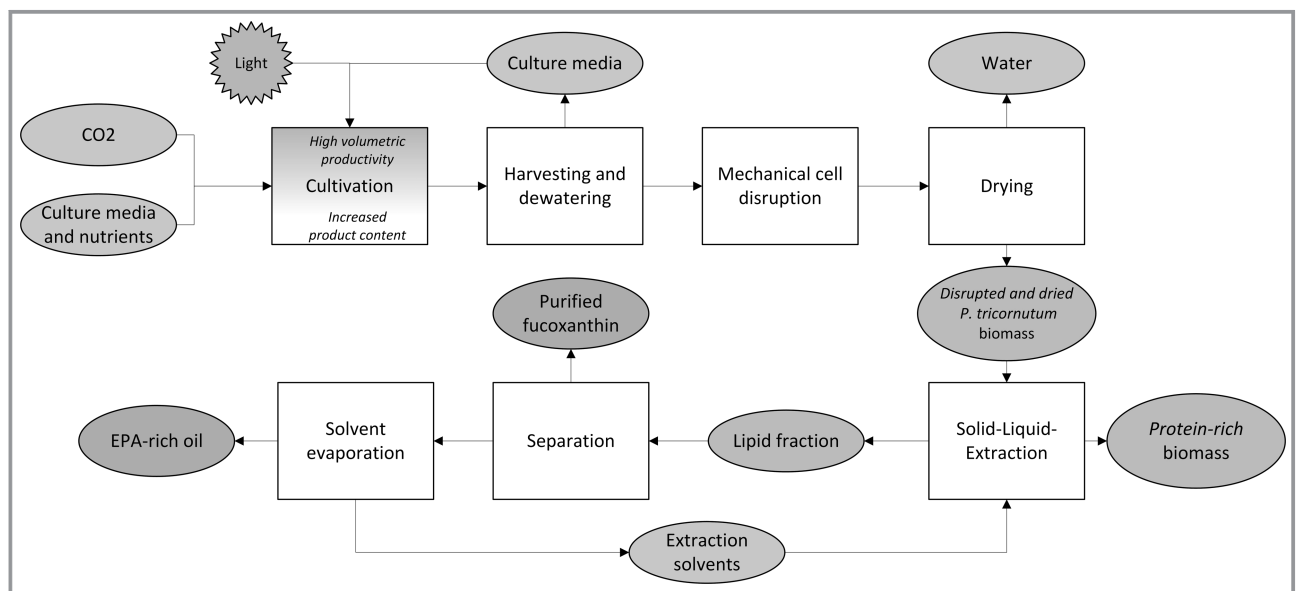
Light

Culture media

Water

CO2

Culture media and nutrients

High volumetric productivity

Cultivation

Increased product content

Harvesting and dewatering

Mechanical cell disruption

Drying

Disrupted and dried P. tricornutum biomass

Purified fucoxanthin

EPA-rich oil

Solvent evaporation

Separation

Lipid fraction

Solid-Liquid-Extraction

Protein-rich biomass

Extraction solvents